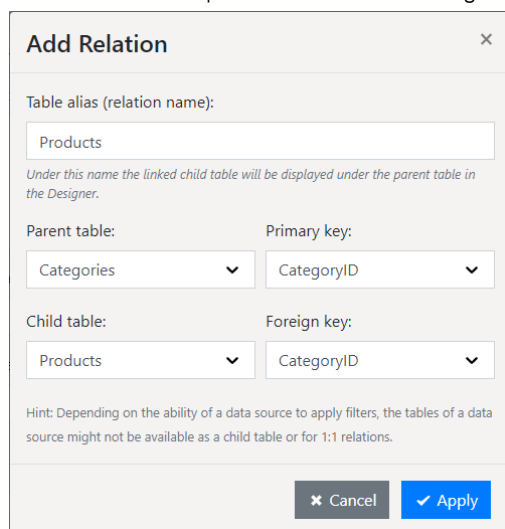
Add Relation
×

Table alias (relation name):

Products

Under this name the linked child table will be displayed under the parent table in the Designer.

Parent table:
Categories

Primary key:
CategoryID

Child table:
Products

Foreign key:
CategoryID

Hint: Depending on the ability of a data source to apply filters, the tables of a data source might not be available as a child table or for 1:1 relations.

✖ Cancel
✔ Apply